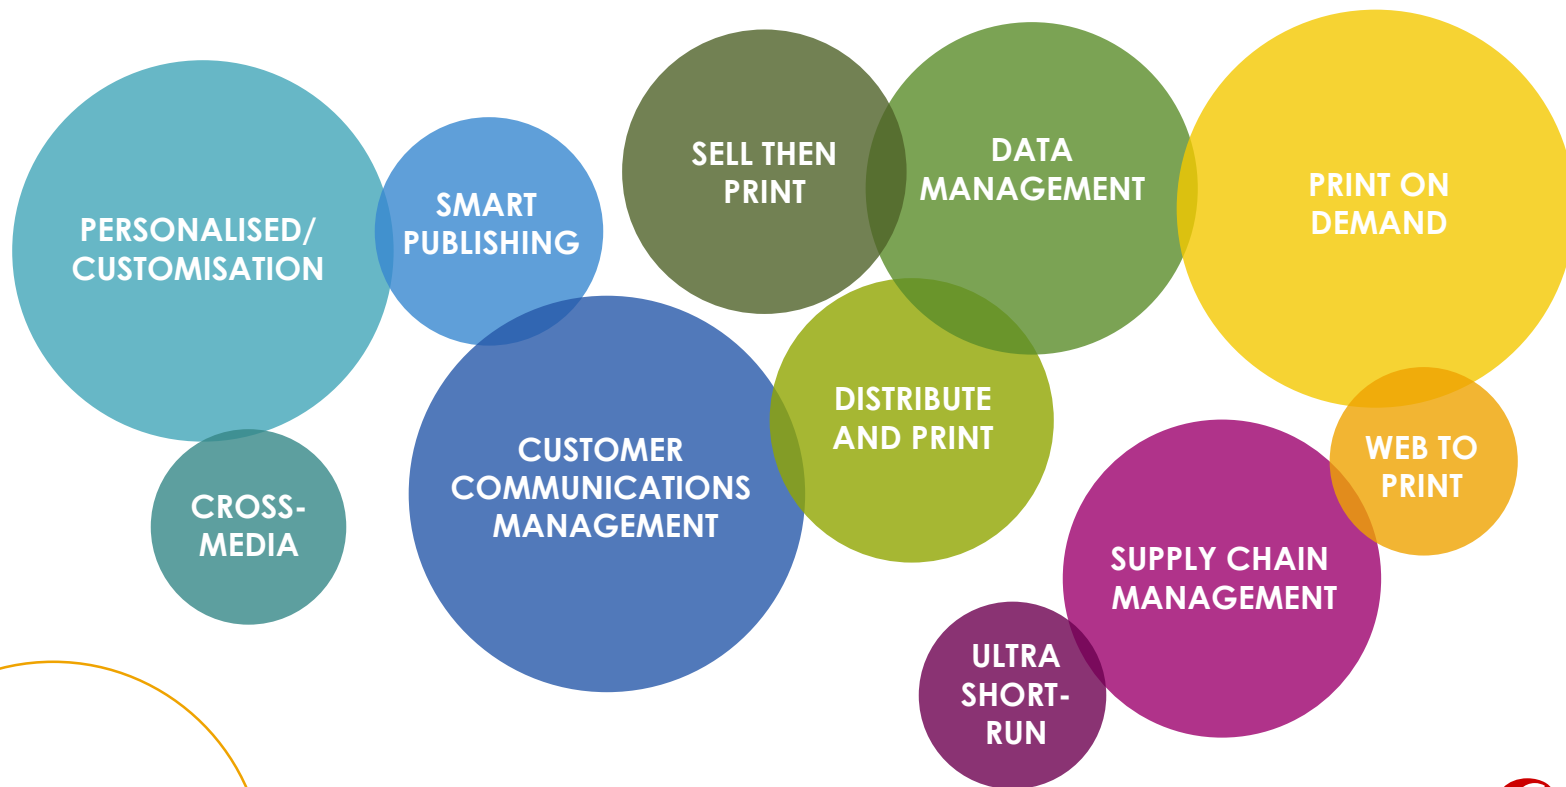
PERSONALISED/ CUSTOMISATION

SMART PUBLISHING

SELL THEN PRINT

DATA MANAGEMENT

PRINT ON DEMAND

CROSS-MEDIA

CUSTOMER COMMUNICATIONS MANAGEMENT

DISTRIBUTE AND PRINT

WEB TO PRINT

SUPPLY CHAIN MANAGEMENT

ULTRA SHORT-RUN